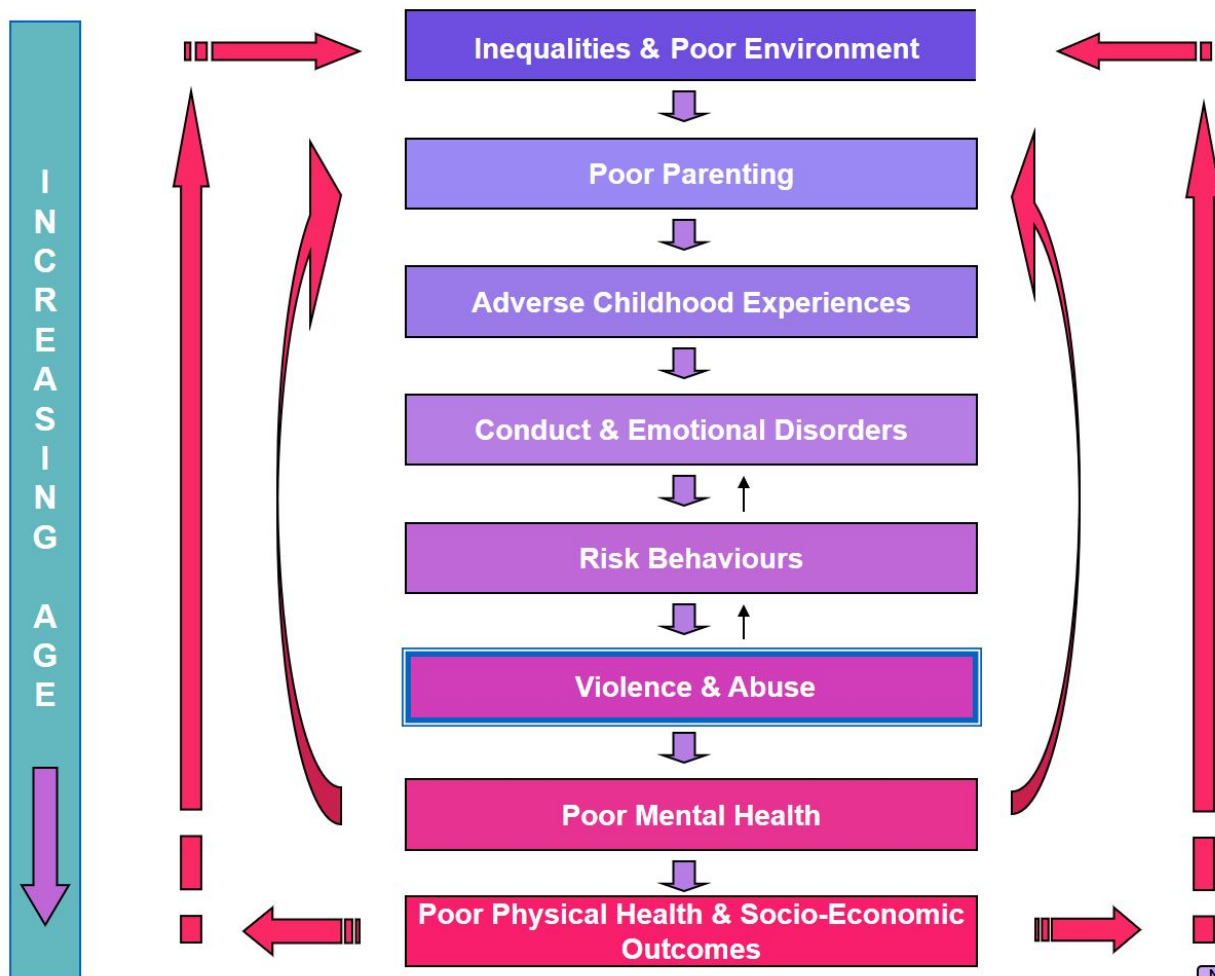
INCREASING AGE

Inequalities & Poor Environment

Poor Parenting

Adverse Childhood Experiences

Conduct & Emotional Disorders

Risk Behaviours

Violence & Abuse

Poor Mental Health

Poor Physical Health & Socio-Economic Outcomes